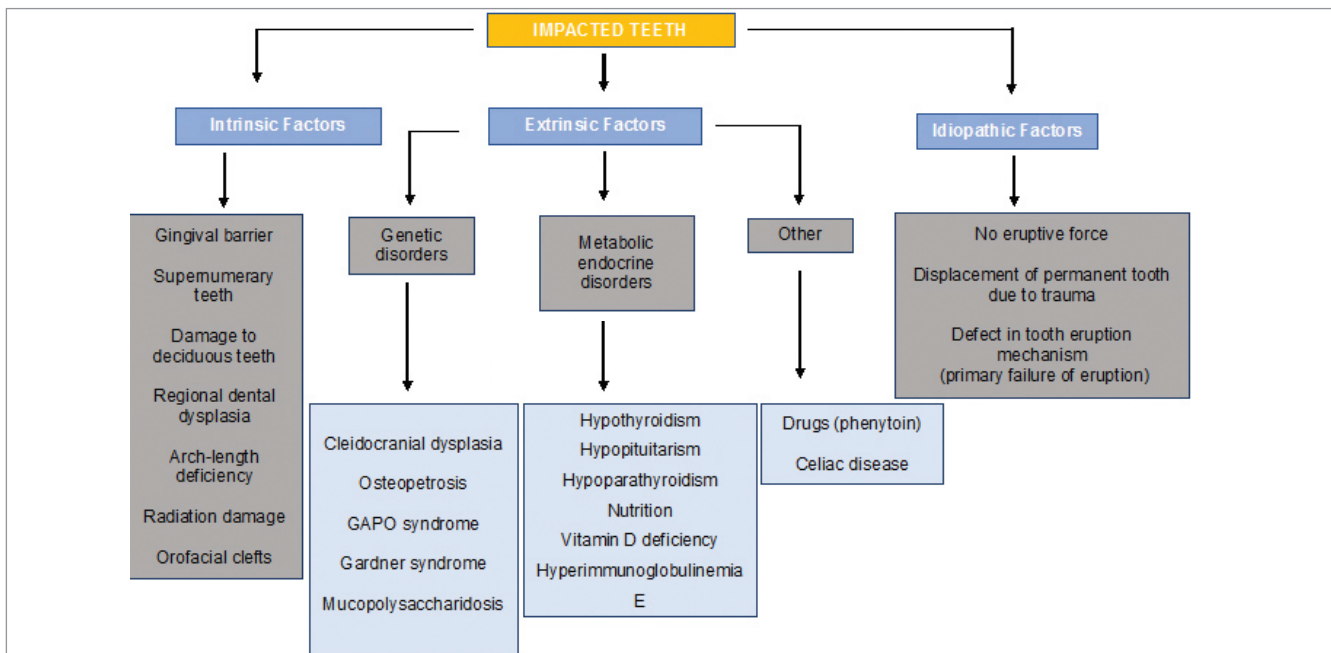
IMPACTED TEETH

Intrinsic Factors

Extrinsic Factors

Idiopathic Factors

Gingival barrier

Supernumerary teeth

Damage to deciduous teeth

Regional dental dysplasia

Arch-length deficiency

Radiation damage

Orofacial clefts

Genetic disorders

Metabolic endocrine disorders

Other

No eruptive force

Displacement of permanent tooth due to trauma

Defect in tooth eruption mechanism (primary failure of eruption)

Cleidocranial dysplasia

Osteopetrosis

GAPO syndrome

Gardner syndrome

Mucopolysaccharidosis

Hypothyroidism

Hypopituitarism

Hypoparathyroidism

Nutrition

Vitamin D deficiency

Hyperimmunoglobulinemia E

Drugs (phenytoin)

Celiac disease